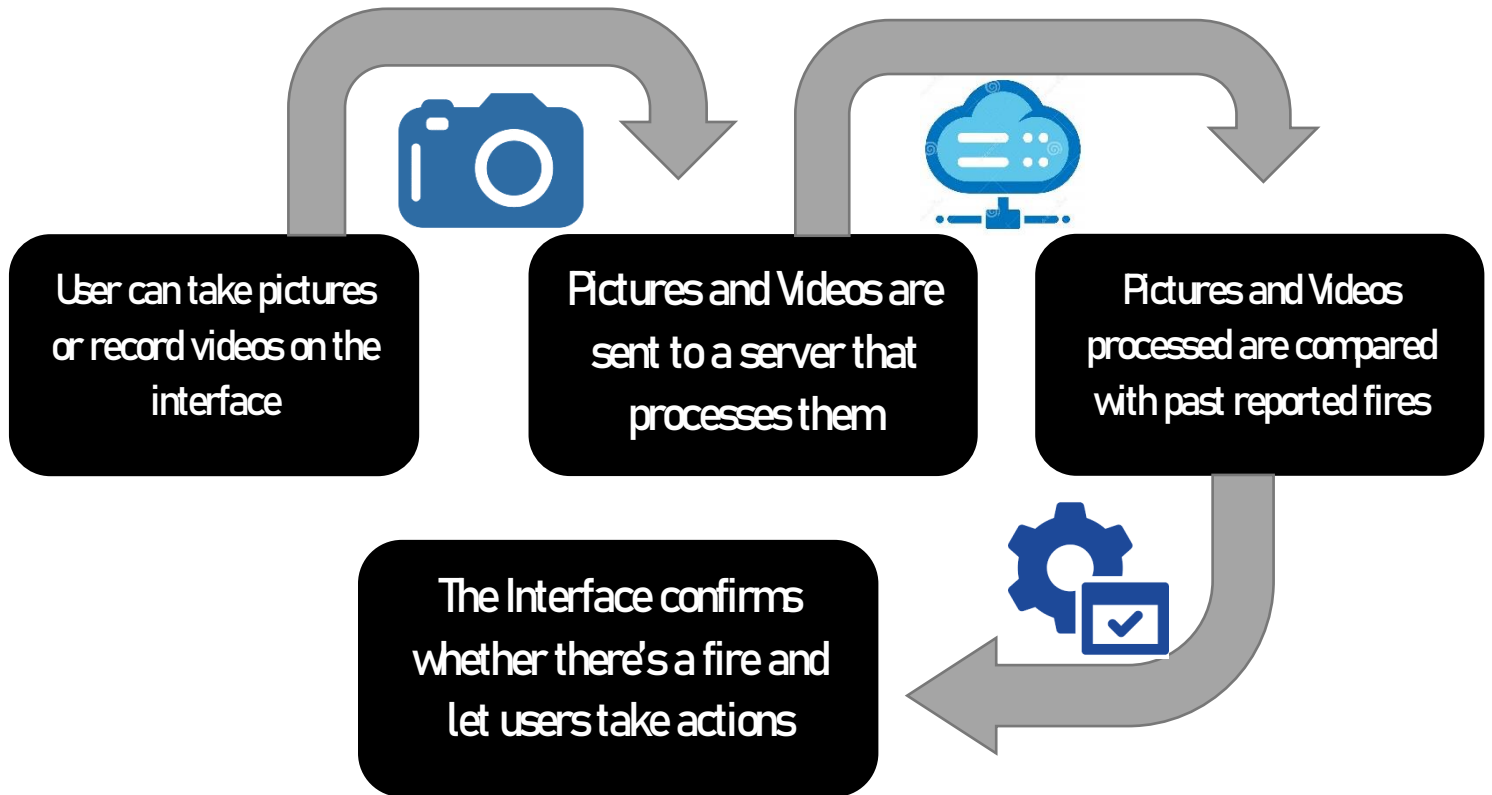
User can take pictures or record videos on the interface

Pictures and Videos are sent to a server that processes them

Pictures and Videos processed are compared with past reported fires

The Interface confirms whether there's a fire and let users take actions